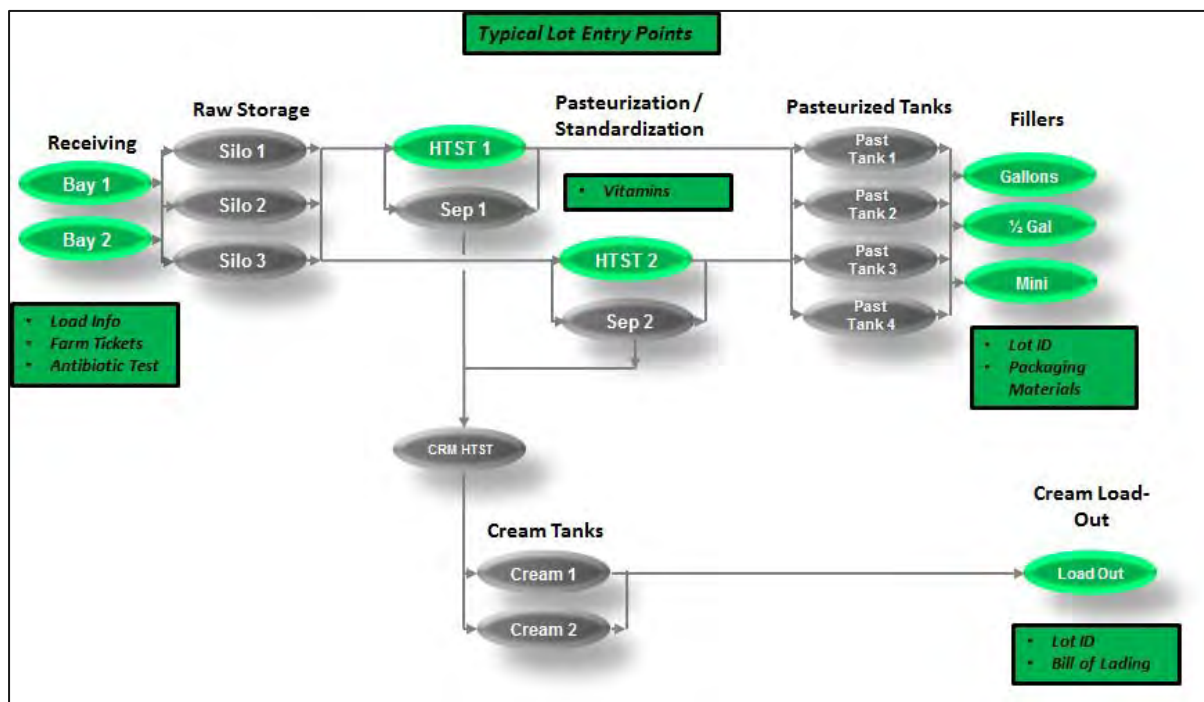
Typical Lot Entry Points

Receiving

Bay 1

Bay 2

- Load Info
- Farm Tickets
- Antibiotic Test

Raw Storage

Silo 1

Silo 2

Silo 3

Pasteurization / Standardization

HTST 1

Sep 1

- Vitamins

HTST 2

Sep 2

Pasteurized Tanks

Past Tank 1

Past Tank 2

Past Tank 3

Past Tank 4

Fillers

Gallons

½ Gal

Mini

- Lot ID
- Packaging Materials

CRM HTST

Cream Tanks

Cream 1

Cream 2

Cream Load-Out

Load Out

- Lot ID
- Bill of Lading